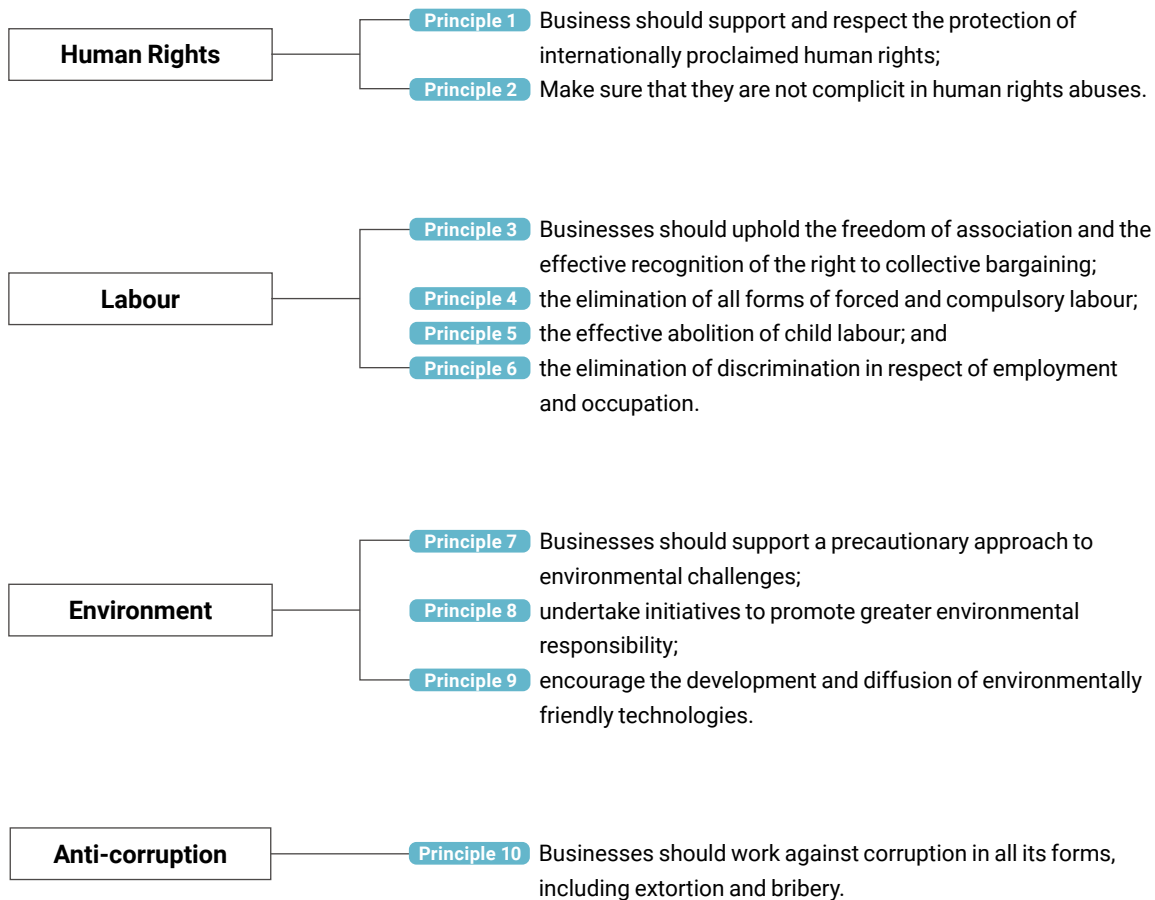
Human Rights

Principle 1 Business should support and respect the protection of internationally proclaimed human rights;

Principle 2 Make sure that they are not complicit in human rights abuses.

Labour

Principle 3 Businesses should uphold the freedom of association and the effective recognition of the right to collective bargaining;

Principle 4 the elimination of all forms of forced and compulsory labour;

Principle 5 the effective abolition of child labour; and

Principle 6 the elimination of discrimination in respect of employment and occupation.

Environment

Principle 7 Businesses should support a precautionary approach to environmental challenges;

Principle 8 undertake initiatives to promote greater environmental responsibility;

Principle 9 encourage the development and diffusion of environmentally friendly technologies.

Anti-corruption

Principle 10 Businesses should work against corruption in all its forms, including extortion and bribery.